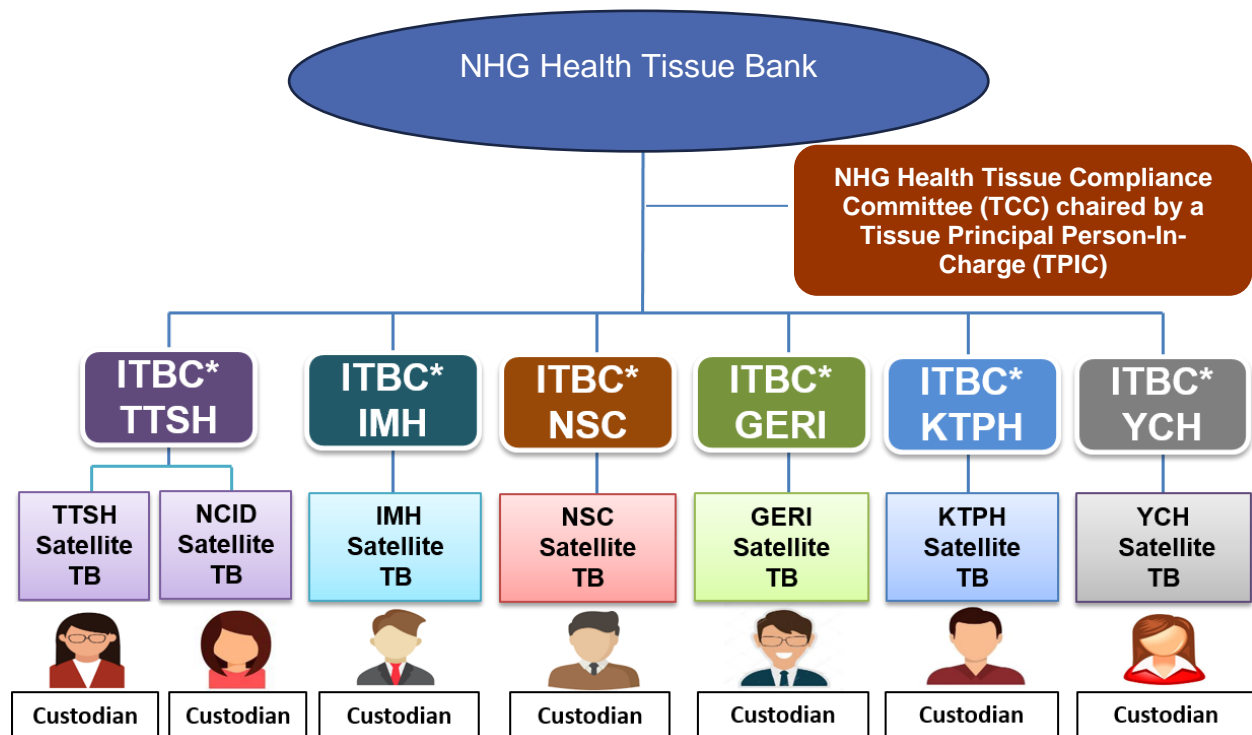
NHG Health Tissue Bank

NHG Health Tissue Compliance Committee (TCC) chaired by a Tissue Principal Person-In-Charge (TPIC)

ITBC* TTSH

ITBC* IMH

ITBC* NSC

ITBC* GERI

ITBC* KTPH

ITBC* YCH

TTSH Satellite TB

NCID Satellite TB

IMH Satellite TB

NSC Satellite TB

GERI Satellite TB

KTPH Satellite TB

YCH Satellite TB

Custodian

Custodian

Custodian

Custodian

Custodian

Custodian

Custodian